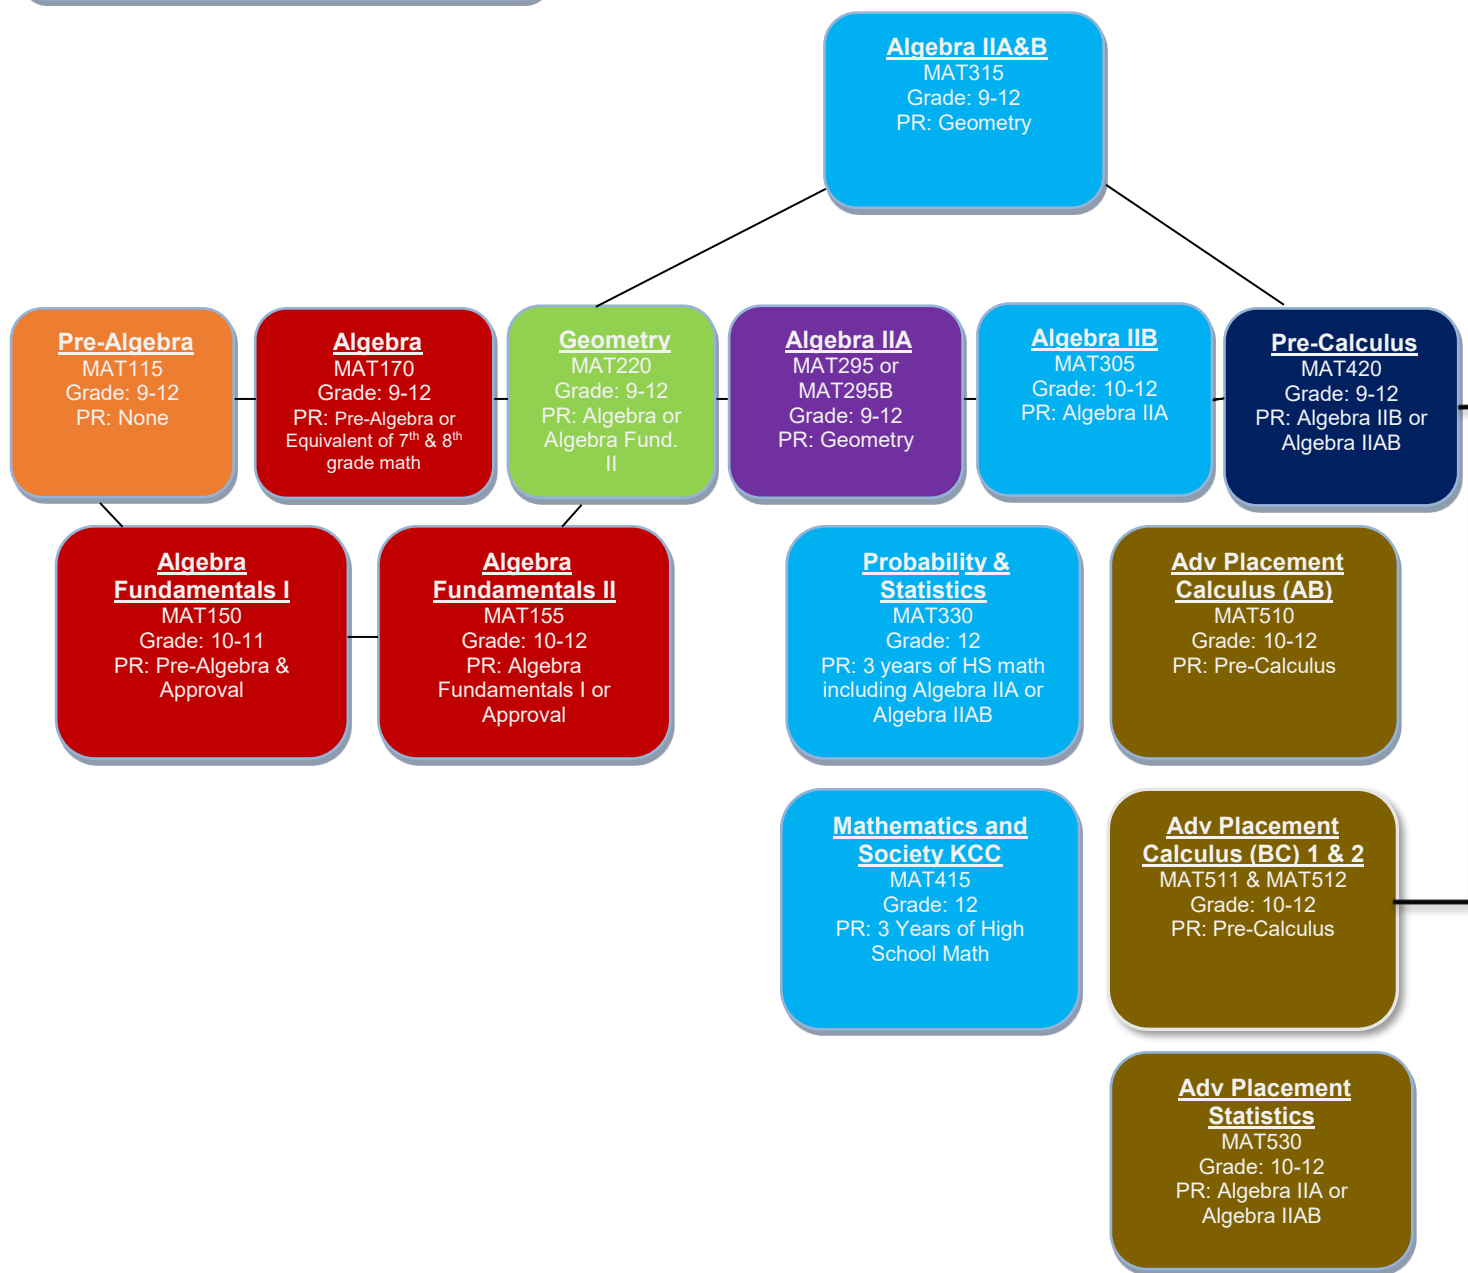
Algebra IIA&B
MAT315
Grade: 9-12
PR: Geometry

Pre-Algebra
MAT115
Grade: 9-12
PR: None

Algebra
MAT170
Grade: 9-12
PR: Pre-Algebra or Equivalent of 7$^{th}$ & 8$^{th}$ grade math

Geometry
MAT220
Grade: 9-12
PR: Algebra or Algebra Fund. II

Algebra IIA
MAT295 or MAT295B
Grade: 9-12
PR: Geometry

Algebra IIB
MAT305
Grade: 10-12
PR: Algebra IIA

Pre-Calculus
MAT420
Grade: 9-12
PR: Algebra IIB or Algebra IIAB

Algebra Fundamentals I
MAT150
Grade: 10-11
PR: Pre-Algebra & Approval

Algebra Fundamentals II
MAT155
Grade: 10-12
PR: Algebra Fundamentals I or Approval

Probability & Statistics
MAT330
Grade: 12
PR: 3 years of HS math including Algebra IIA or Algebra IIAB

Adv Placement Calculus (AB)
MAT510
Grade: 10-12
PR: Pre-Calculus

Mathematics and Society KCC
MAT415
Grade: 12
PR: 3 Years of High School Math

Adv Placement Calculus (BC) 1 & 2
MAT511 & MAT512
Grade: 10-12
PR: Pre-Calculus

Adv Placement Statistics
MAT530
Grade: 10-12
PR: Algebra IIA or Algebra IIAB